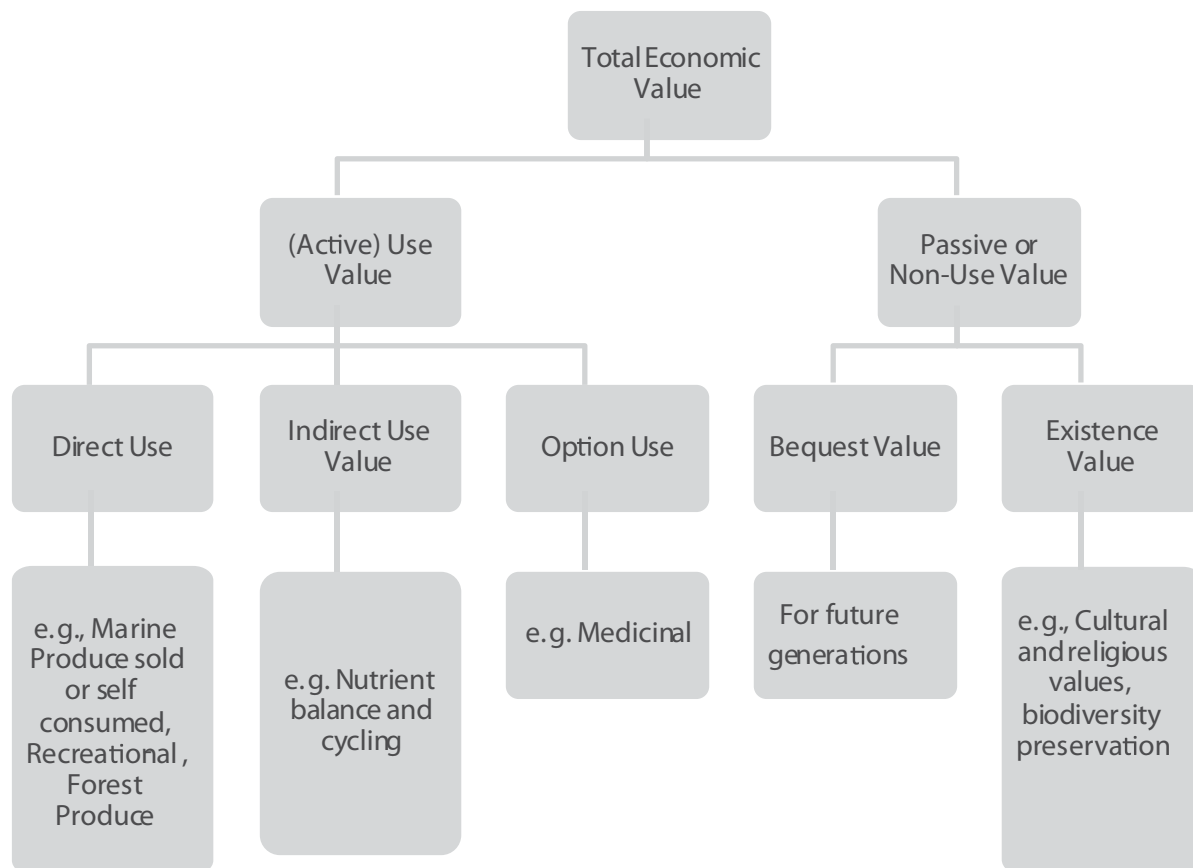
Total Economic Value

(Active) Use Value

Passive or Non-Use Value

Direct Use

Indirect Use Value

Option Use

Bequest Value

Existence Value

e.g., Marine Produce sold or self consumed, Recreational , Forest Produce

e.g. Nutrient balance and cycling

e.g. Medicinal

For future generations

e.g., Cultural and religious values, biodiversity preservation